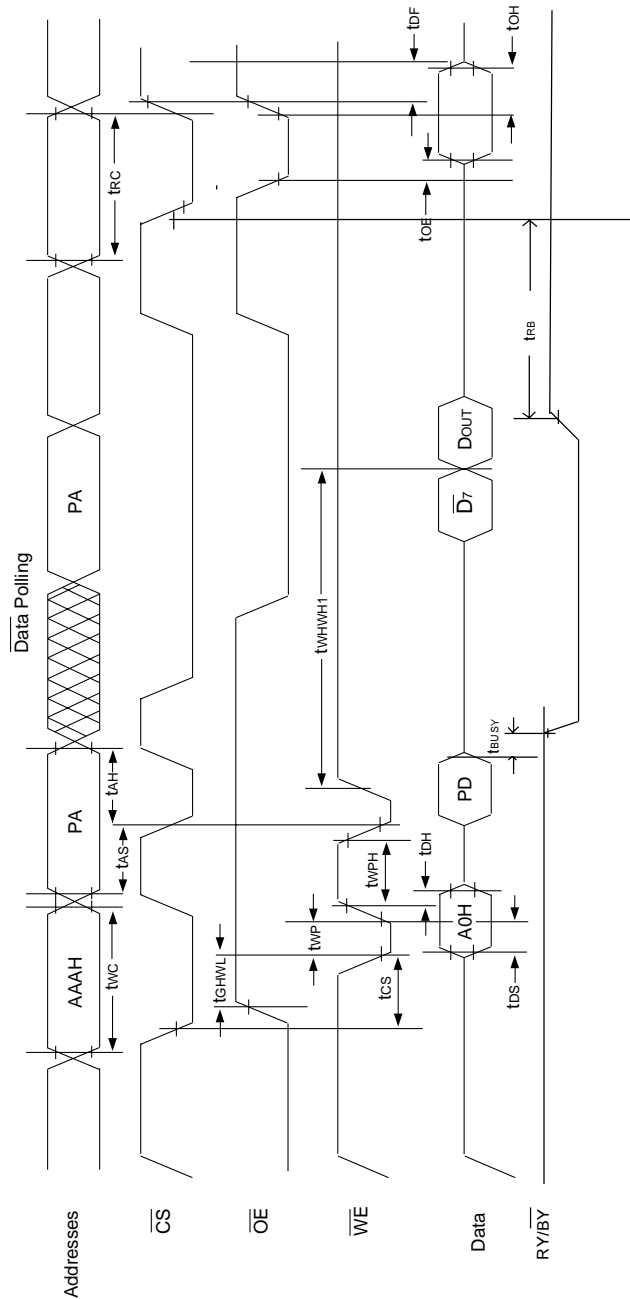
Addresses
$\overline{CS}$
$\overline{OE}$
$\overline{WE}$
Data
RY/$\overline{BY}$

$\overline{Data}$ Polling

AAAH
PA
PA
tWC
tAS
tAH
tRC
tGHWL
tWP
tWPH
tCS
tDH
tDS
tWHWH1
A0H
PD
$\overline{D_7}$
DOUT
tBUSY
tRB
tOE
tDF
tOH